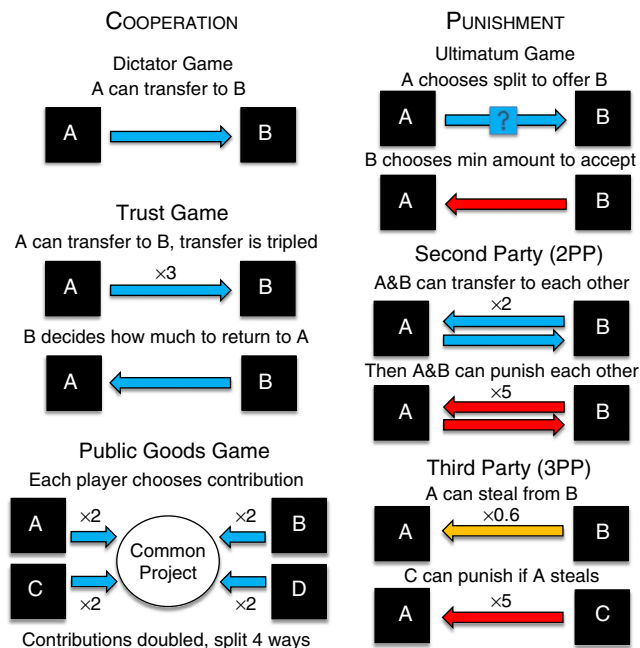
COOPERATION

Dictator Game
A can transfer to B

A B

Trust Game
A can transfer to B, transfer is tripled

A ×3 B

B decides how much to return to A

A B

Public Goods Game
Each player chooses contribution

A ×2 Common Project ×2 B

C ×2 ×2 D

Contributions doubled, split 4 ways

PUNISHMENT

Ultimatum Game
A chooses split to offer B

A ? B

B chooses min amount to accept

A B

Second Party (2PP)
A&B can transfer to each other

A ×2 B

Then A&B can punish each other

A ×5 B

Third Party (3PP)
A can steal from B

A ×0.6 B

C can punish if A steals

A ×5 C